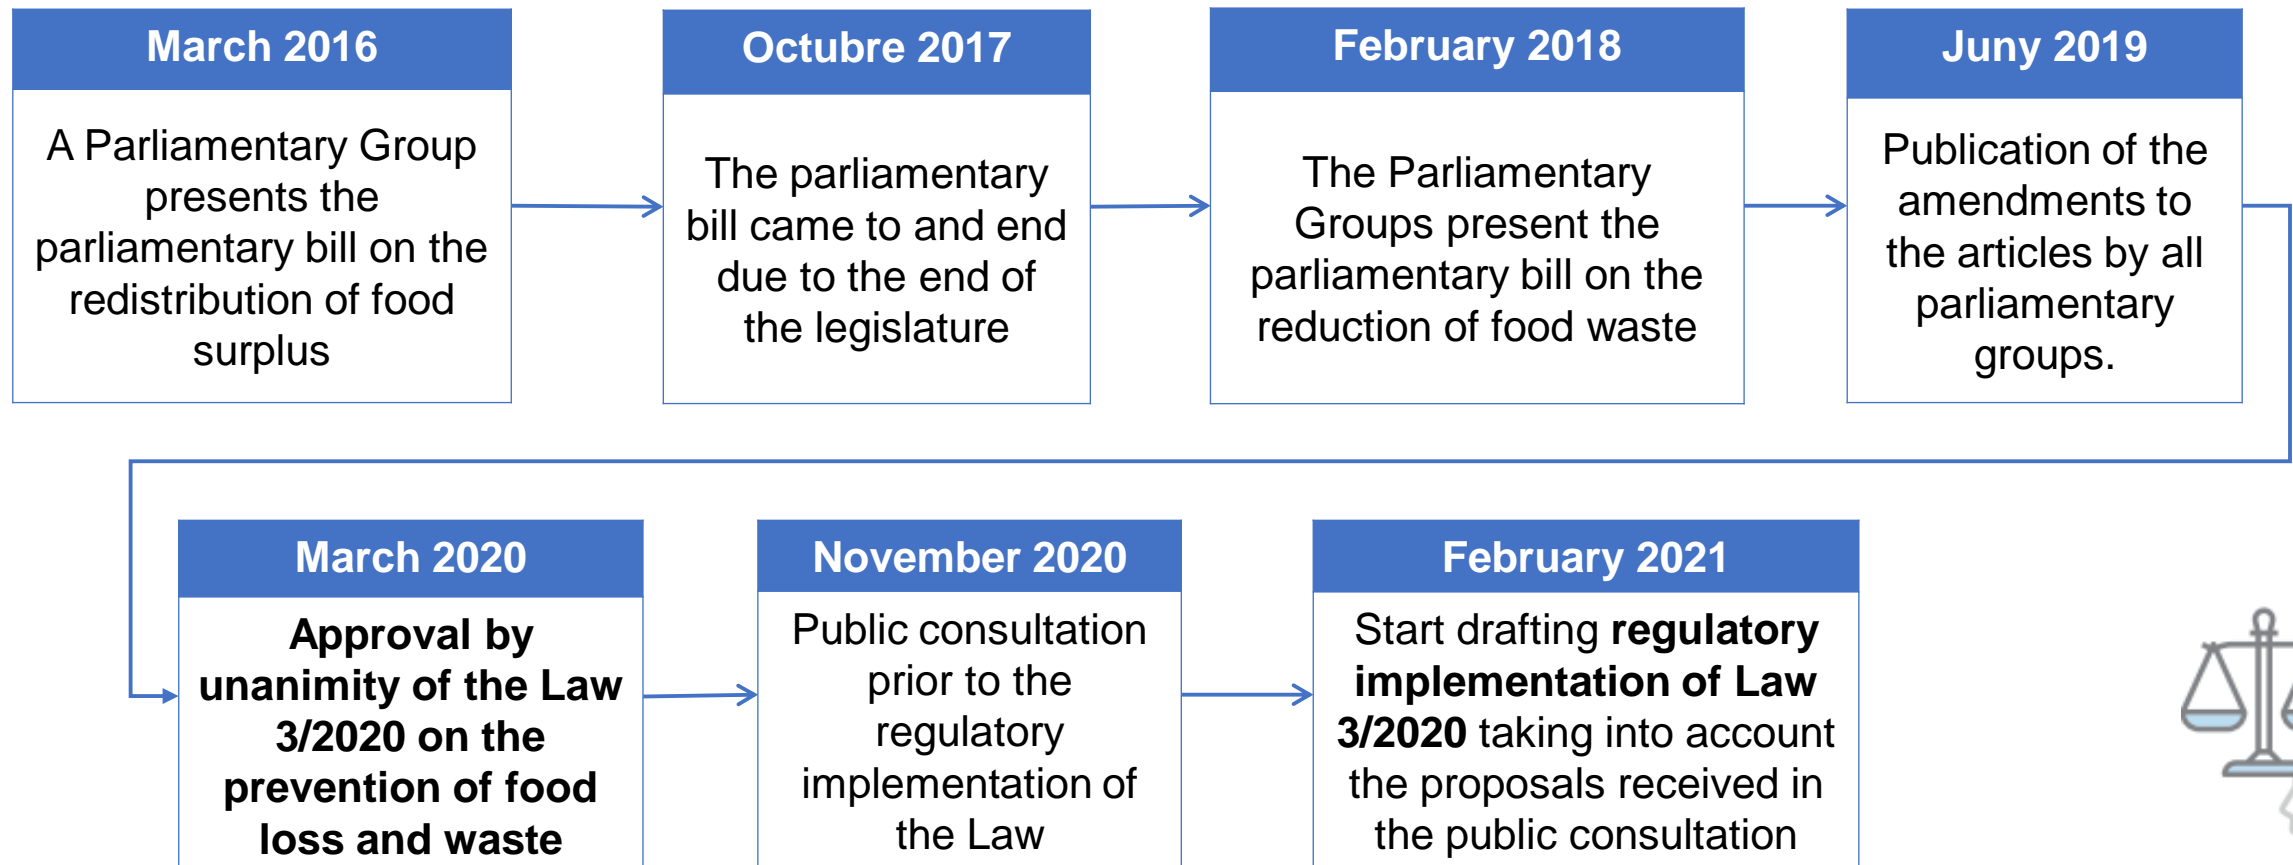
March 2016

A Parliamentary Group presents the parliamentary bill on the redistribution of food surplus

Octubre 2017

The parliamentary bill came to and end due to the end of the legislature

February 2018

The Parliamentary Groups present the parliamentary bill on the reduction of food waste

Juny 2019

Publication of the amendments to the articles by all parliamentary groups.

March 2020

**Approval by unanimity of the Law 3/2020 on the prevention of food loss and waste**

November 2020

Public consultation prior to the regulatory implementation of the Law

February 2021

Start drafting **regulatory implementation of Law 3/2020** taking into account the proposals received in the public consultation